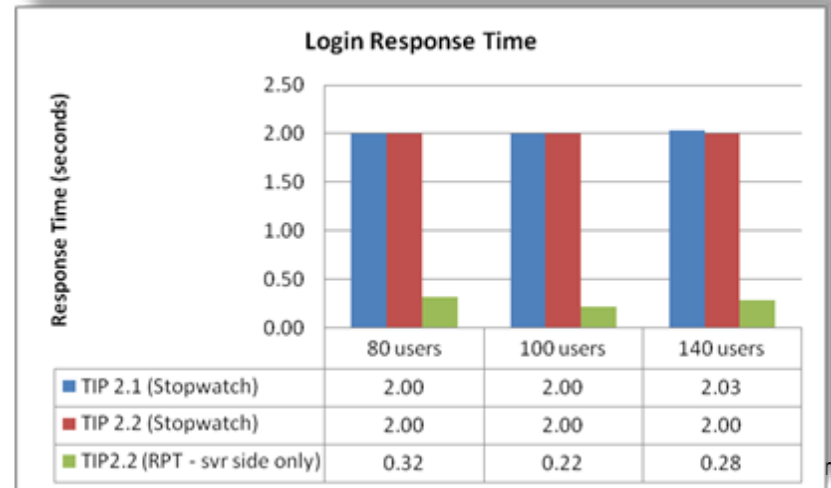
Login Response Time

Response Time (seconds)

2.50
2.00
1.50
1.00
0.50
0.00

| | 80 users | 100 users | 140 users |
|---|---|---|---|
| TIP 2.1 (Stopwatch) | 2.00 | 2.00 | 2.03 |
| TIP 2.2 (Stopwatch) | 2.00 | 2.00 | 2.00 |
| TIP2.2 (RPT - svr side only) | 0.32 | 0.22 | 0.28 |